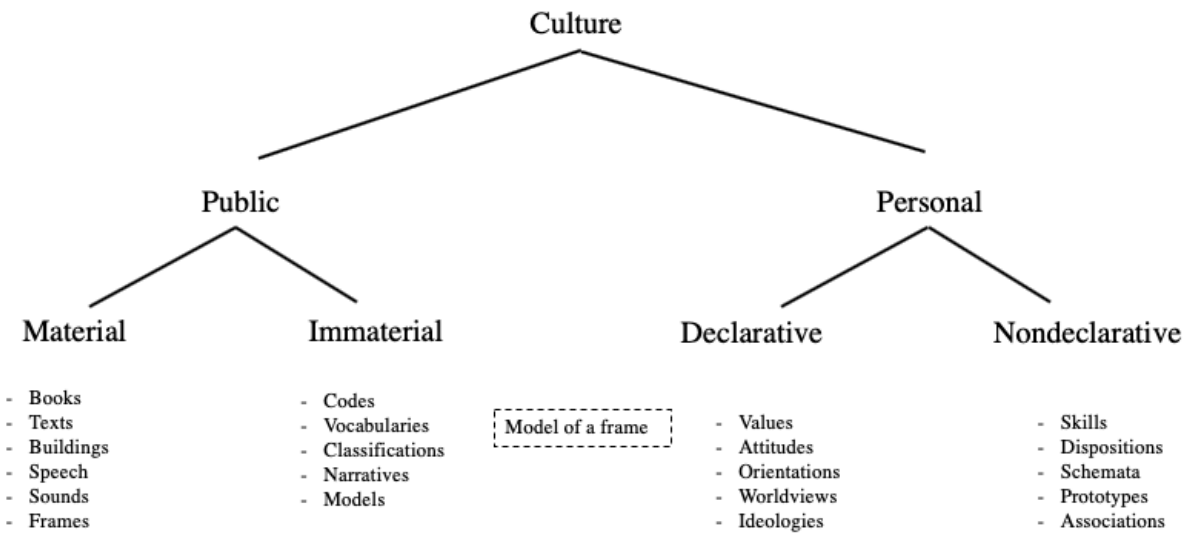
Culture

Public

Personal

Material

Immaterial

Declarative

Nondeclarative

- Books
- Texts
- Buildings
- Speech
- Sounds
- Frames

- Codes
- Vocabularies
- Classifications
- Narratives
- Models

Model of a frame

- Values
- Attitudes
- Orientations
- Worldviews
- Ideologies

- Skills
- Dispositions
- Schemata
- Prototypes
- Associations